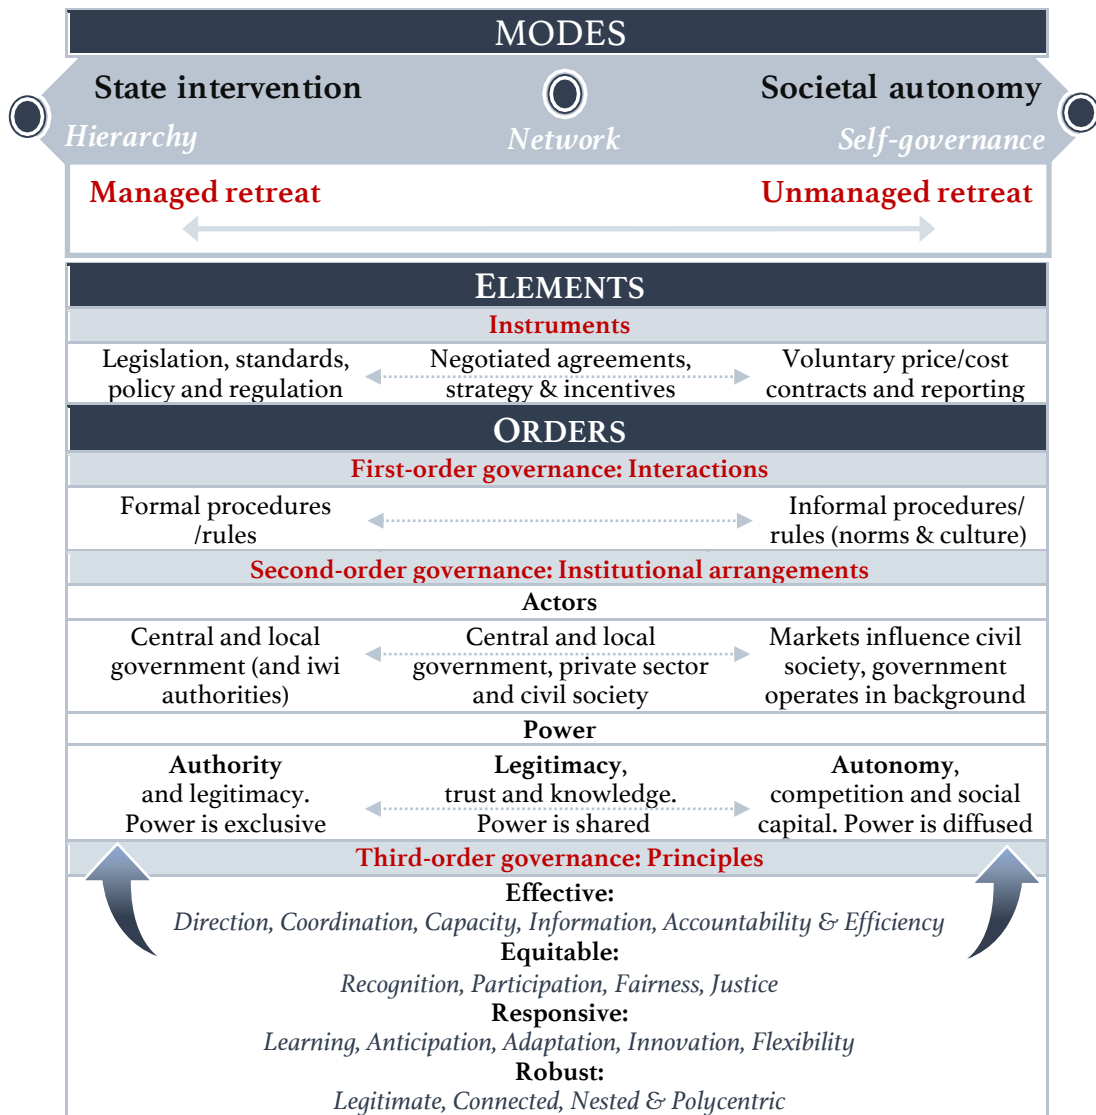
MODES

State intervention
Hierarchy

Network

Societal autonomy
Self-governance

Managed retreat

Unmanaged retreat

ELEMENTS

Instruments

Legislation, standards, policy and regulation

Negotiated agreements, strategy & incentives

Voluntary price/cost contracts and reporting

ORDERS

First-order governance: Interactions

Formal procedures /rules

Informal procedures/ rules (norms & culture)

Second-order governance: Institutional arrangements

Actors

Central and local government (and iwi authorities)

Central and local government, private sector and civil society

Markets influence civil society, government operates in background

Power

Authority and legitimacy. Power is exclusive

Legitimacy, trust and knowledge. Power is shared

Autonomy, competition and social capital. Power is diffused

Third-order governance: Principles

Effective:
Direction, Coordination, Capacity, Information, Accountability & Efficiency
Equitable:
Recognition, Participation, Fairness, Justice
Responsive:
Learning, Anticipation, Adaptation, Innovation, Flexibility
Robust:
Legitimate, Connected, Nested & Polycentric